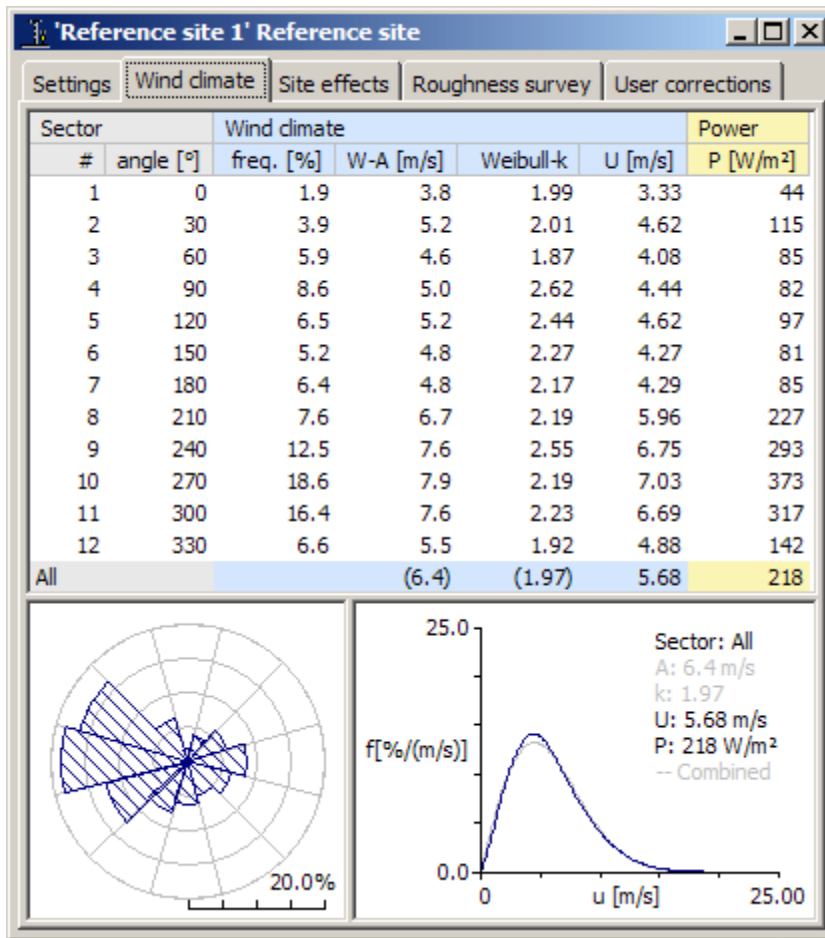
'Reference site 1' Reference site

Settings | Wind climate | Site effects | Roughness survey | User corrections

| Sector | | Wind climate | | | | Power |
|---|---|---|---|---|---|---|
| # | angle [°] | freq. [%] | W-A [m/s] | Weibull-k | U [m/s] | P [W/m²] |
| 1 | 0 | 1.9 | 3.8 | 1.99 | 3.33 | 44 |
| 2 | 30 | 3.9 | 5.2 | 2.01 | 4.62 | 115 |
| 3 | 60 | 5.9 | 4.6 | 1.87 | 4.08 | 85 |
| 4 | 90 | 8.6 | 5.0 | 2.62 | 4.44 | 82 |
| 5 | 120 | 6.5 | 5.2 | 2.44 | 4.62 | 97 |
| 6 | 150 | 5.2 | 4.8 | 2.27 | 4.27 | 81 |
| 7 | 180 | 6.4 | 4.8 | 2.17 | 4.29 | 85 |
| 8 | 210 | 7.6 | 6.7 | 2.19 | 5.96 | 227 |
| 9 | 240 | 12.5 | 7.6 | 2.55 | 6.75 | 293 |
| 10 | 270 | 18.6 | 7.9 | 2.19 | 7.03 | 373 |
| 11 | 300 | 16.4 | 7.6 | 2.23 | 6.69 | 317 |
| 12 | 330 | 6.6 | 5.5 | 1.92 | 4.88 | 142 |
| All | | | (6.4) | (1.97) | 5.68 | 218 |

20.0%

25.0
f[%/(m/s)]
0.0
0
u [m/s]
25.00

Sector: All
A: 6.4 m/s
k: 1.97
U: 5.68 m/s
P: 218 W/m²
-- Combined